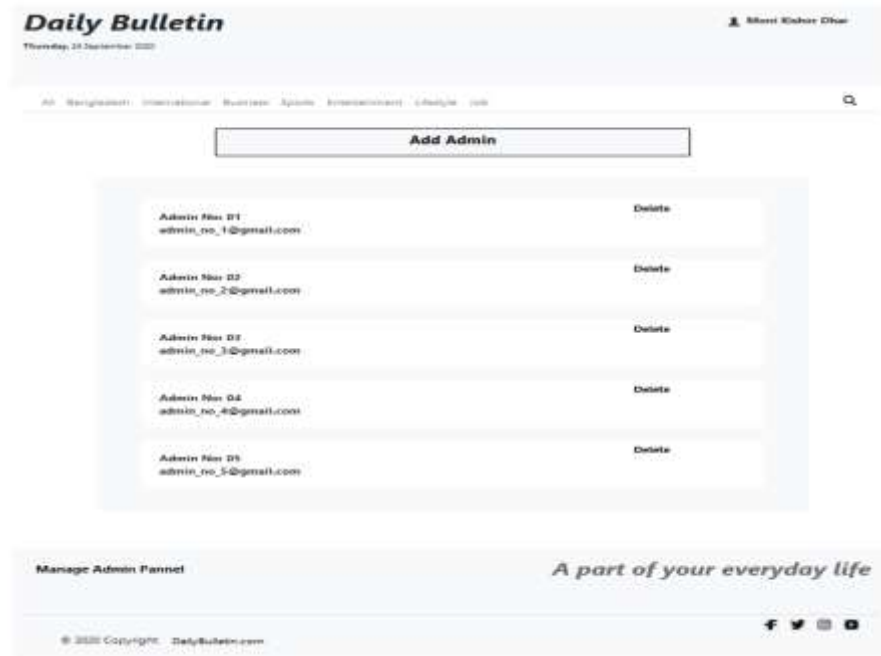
Daily Bulletin

Thursday, 24 September 2020

Moni Kishor Dhar

All Bangladesh International Business Sports Entertainment Lifestyle Job

Add Admin

Admin No: 01
admin_no_1@gmail.com

Delete

Admin No: 02
admin_no_2@gmail.com

Delete

Admin No: 03
admin_no_3@gmail.com

Delete

Admin No: 04
admin_no_4@gmail.com

Delete

Admin No: 05
admin_no_5@gmail.com

Delete

Manage Admin Pannel

A part of your everyday life

© 2020 Copyright: DailyBulletin.com